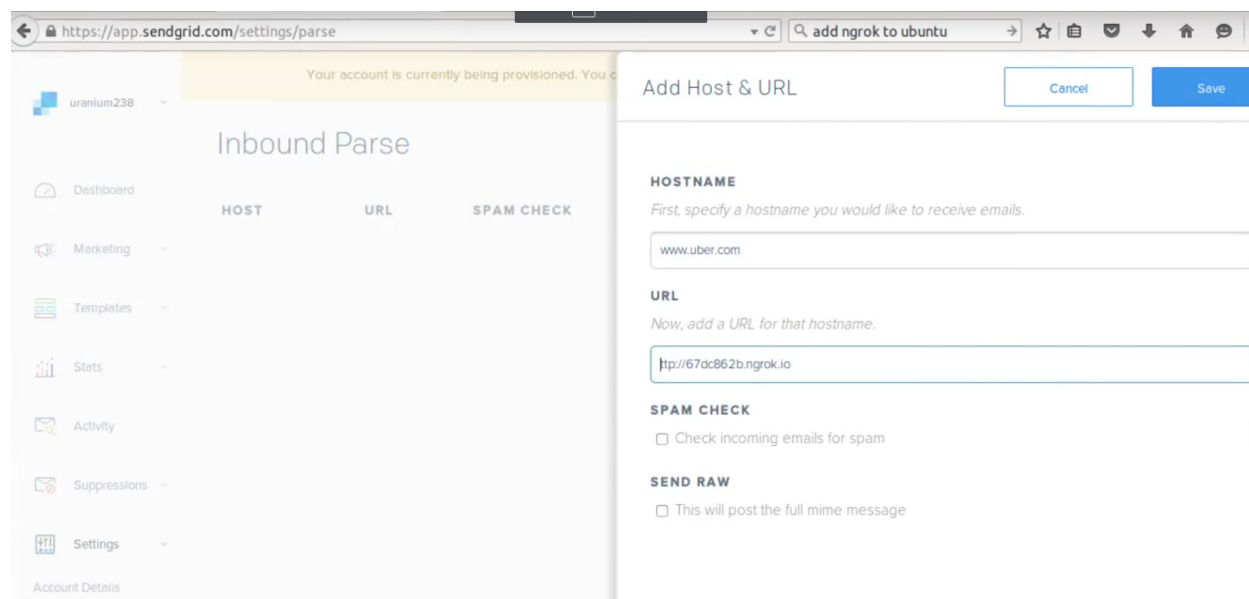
https://app.sendgrid.com/settings/parse

add ngrok to ubuntu

Your account is currently being provisioned. You c

uranium238

Inbound Parse

Dashboard

HOST URL SPAM CHECK

Marketing

Templates

Stats

Activity

Suppressions

Settings

Account Details

Add Host & URL

Cancel

Save

HOSTNAME

First, specify a hostname you would like to receive emails.

www.uber.com

URL

Now, add a URL for that hostname.

ttp://67dc862b.ngrok.io

SPAM CHECK

Check incoming emails for spam

SEND RAW

This will post the full mime message